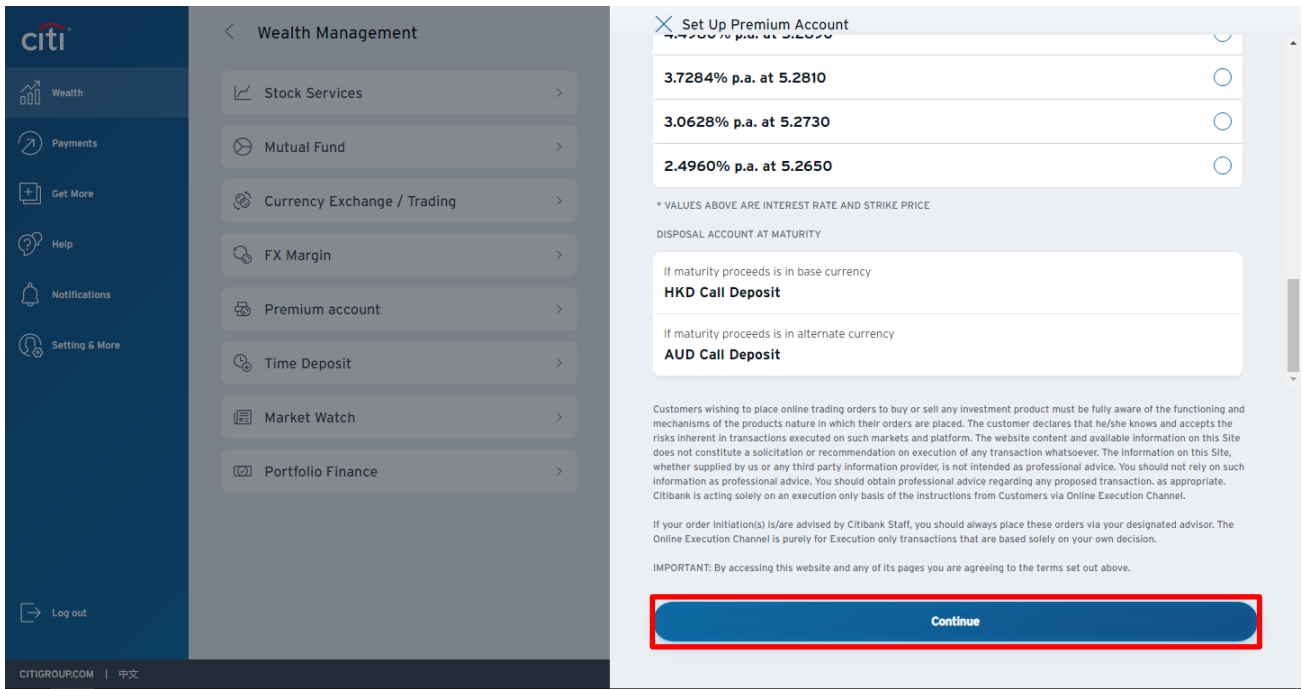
citi

Wealth

Payments

Get More

Help

Notifications

Setting & More

Log out

CITIGROUP.COM | 中文

Wealth Management

Stock Services

Mutual Fund

Currency Exchange / Trading

FX Margin

Premium account

Time Deposit

Market Watch

Portfolio Finance

Set Up Premium Account

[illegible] p.a. at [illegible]

3.7284% p.a. at 5.2810

3.0628% p.a. at 5.2730

2.4960% p.a. at 5.2650

* VALUES ABOVE ARE INTEREST RATE AND STRIKE PRICE

DISPOSAL ACCOUNT AT MATURITY

If maturity proceeds is in base currency
HKD Call Deposit

If maturity proceeds is in alternate currency
AUD Call Deposit

Customers wishing to place online trading orders to buy or sell any investment product must be fully aware of the functioning and mechanisms of the products nature in which their orders are placed. The customer declares that he/she knows and accepts the risks inherent in transactions executed on such markets and platform. The website content and available information on this Site does not constitute a solicitation or recommendation on execution of any transaction whatsoever. The information on this Site, whether supplied by us or any third party information provider, is not intended as professional advice. You should not rely on such information as professional advice. You should obtain professional advice regarding any proposed transaction. as appropriate. Citibank is acting solely on an execution only basis of the instructions from Customers via Online Execution Channel.

If your order initiation(s) is/are advised by Citibank Staff, you should always place these orders via your designated advisor. The Online Execution Channel is purely for Execution only transactions that are based solely on your own decision.

IMPORTANT: By accessing this website and any of its pages you are agreeing to the terms set out above.

Continue